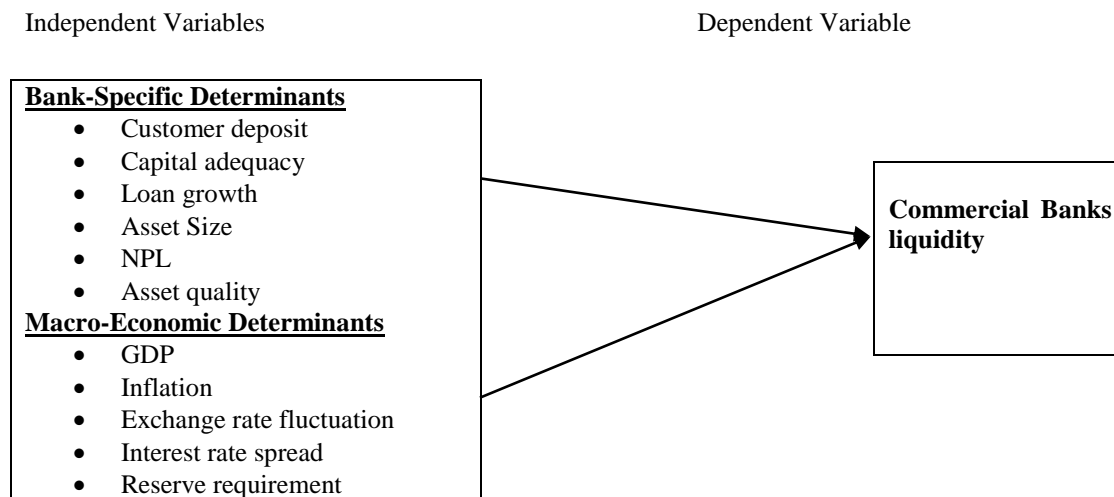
Independent Variables

Dependent Variable

**Bank-Specific Determinants**
- Customer deposit
- Capital adequacy
- Loan growth
- Asset Size
- NPL
- Asset quality

**Macro-Economic Determinants**
- GDP
- Inflation
- Exchange rate fluctuation
- Interest rate spread
- Reserve requirement

**Commercial Banks liquidity**